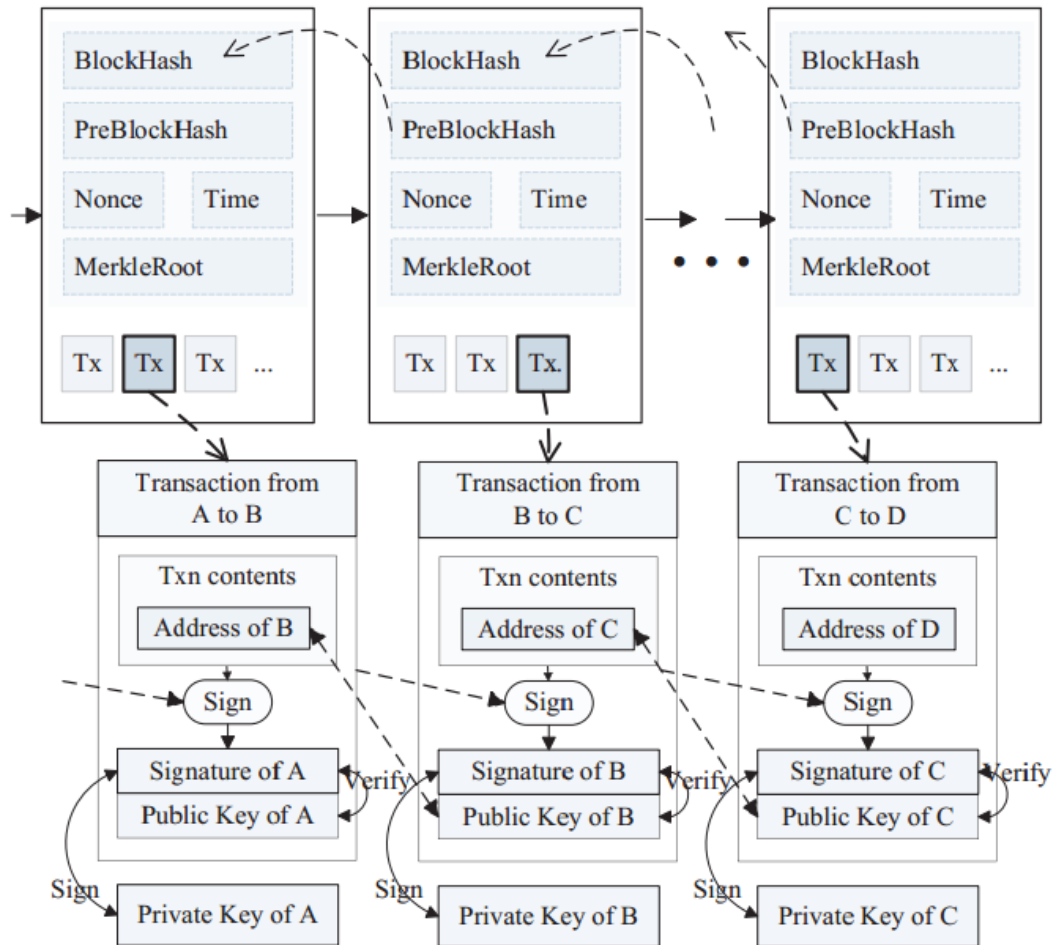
BlockHash
PreBlockHash
Nonce
Time
MerkleRoot
Tx Tx Tx ...

BlockHash
PreBlockHash
Nonce
Time
MerkleRoot
Tx Tx Tx.

• • •

BlockHash
PreBlockHash
Nonce
Time
MerkleRoot
Tx Tx Tx ...

Transaction from A to B
Txn contents
Address of B
Sign
Signature of A
Public Key of A
Verify
Sign
Private Key of A

Transaction from B to C
Txn contents
Address of C
Sign
Signature of B
Public Key of B
Verify
Sign
Private Key of B

Transaction from C to D
Txn contents
Address of D
Sign
Signature of C
Public Key of C
Verify
Sign
Private Key of C